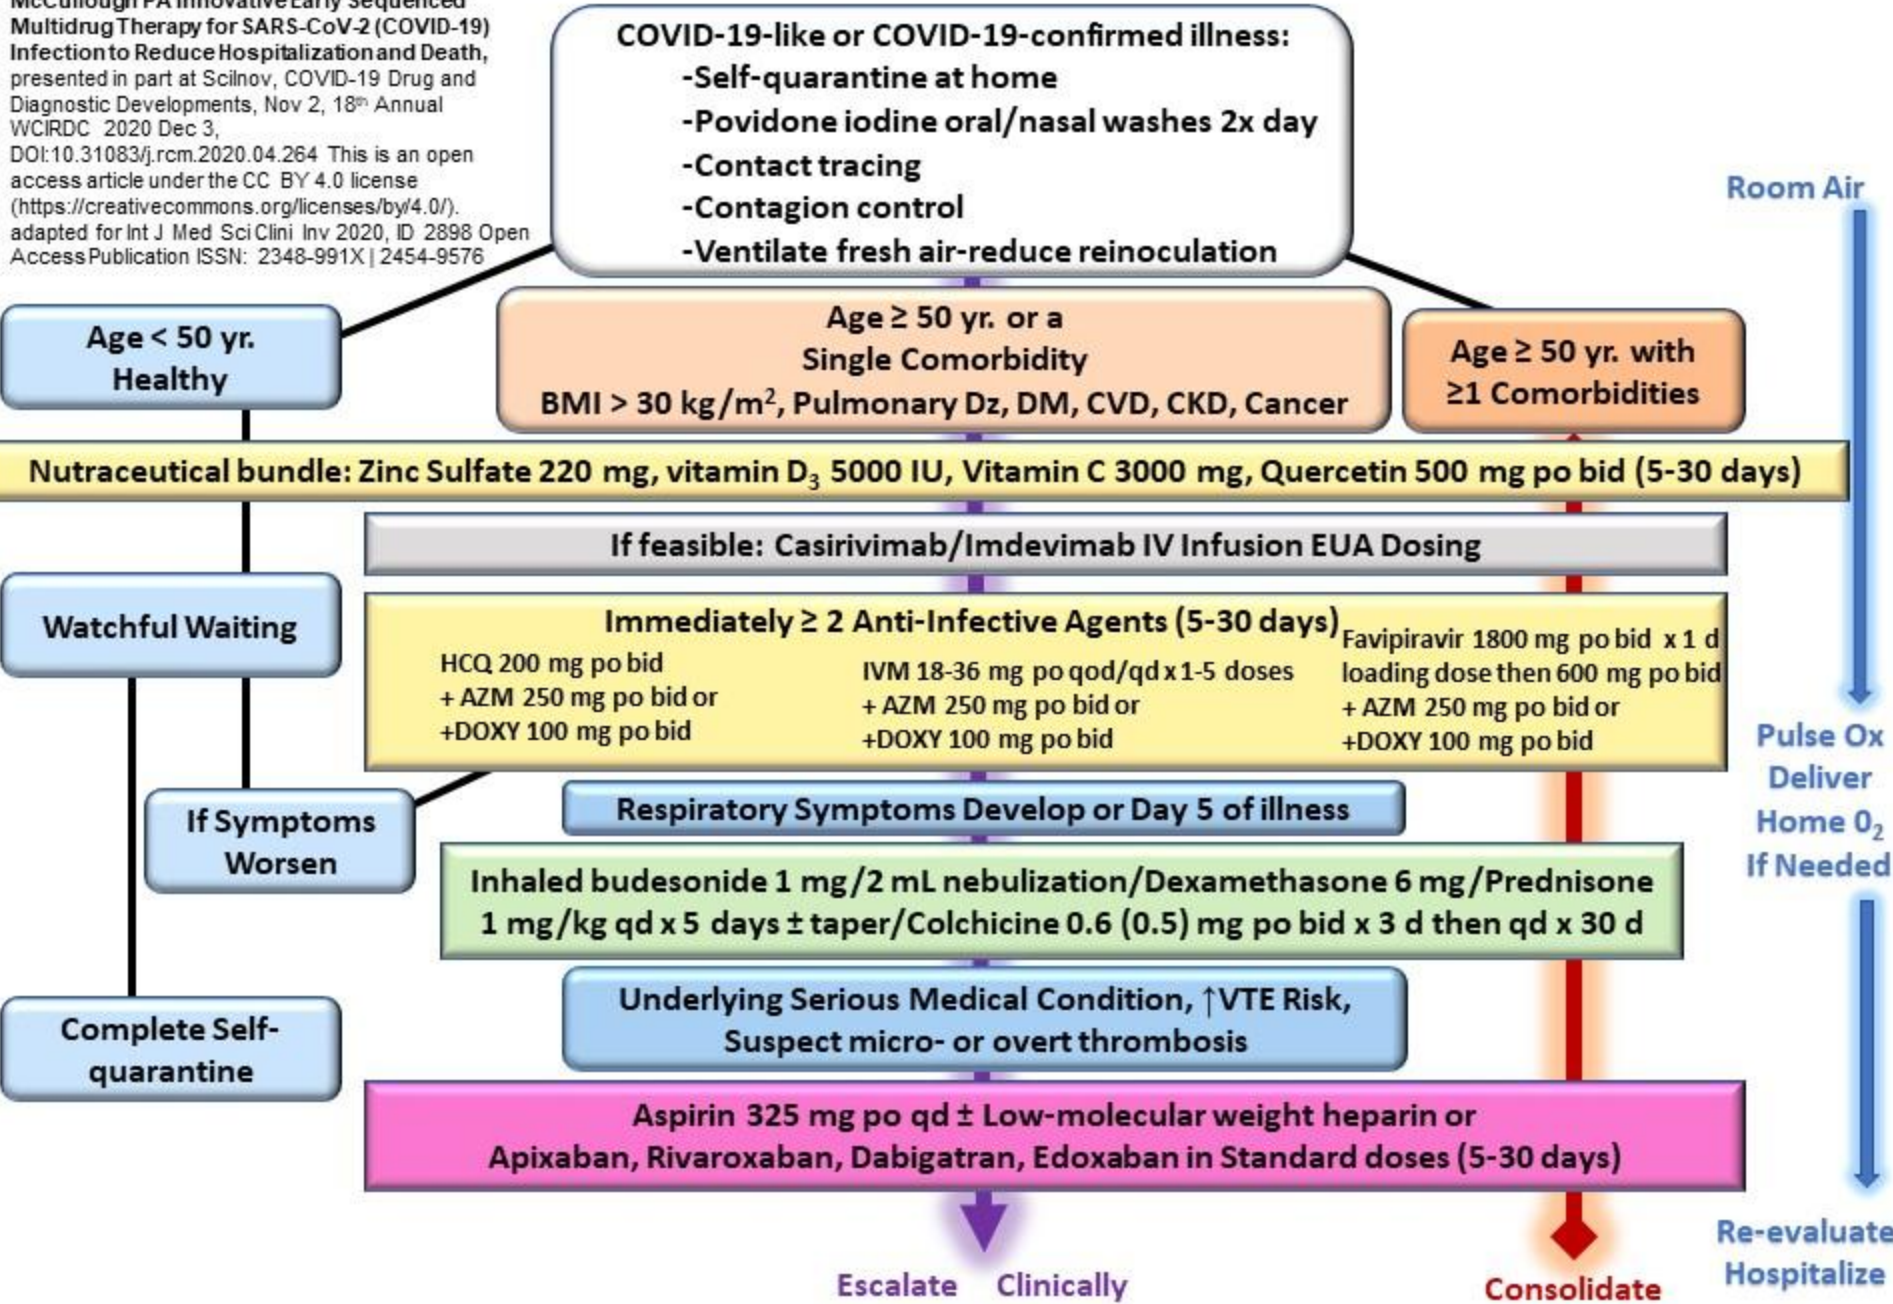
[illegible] Multidrug Therapy for SARS-CoV-2 (COVID-19) Infection to Reduce Hospitalization and Death, presented in part at Scilnov, COVID-19 Drug and Diagnostic Developments, Nov 2, 18th Annual WCIRDC 2020 Dec 3, DOI:10.31083/j.rcm.2020.04.264 This is an open access article under the CC BY 4.0 license (https://creativecommons.org/licenses/by/4.0/). adapted for Int J Med Sci Clini Inv 2020, ID 2898 Open Access Publication ISSN: 2348-991X | 2454-9576

COVID-19-like or COVID-19-confirmed illness:
-Self-quarantine at home
-Povidone iodine oral/nasal washes 2x day
-Contact tracing
-Contagion control
-Ventilate fresh air-reduce reinoculation

Room Air

Age < 50 yr. Healthy

Age ≥ 50 yr. or a Single Comorbidity BMI > 30 kg/m$^2$, Pulmonary Dz, DM, CVD, CKD, Cancer

Age ≥ 50 yr. with ≥1 Comorbidities

Nutraceutical bundle: Zinc Sulfate 220 mg, vitamin $D_3$ 5000 IU, Vitamin C 3000 mg, Quercetin 500 mg po bid (5-30 days)

If feasible: Casirivimab/Imdevimab IV Infusion EUA Dosing

Watchful Waiting

Immediately ≥ 2 Anti-Infective Agents (5-30 days)

HCQ 200 mg po bid
+ AZM 250 mg po bid or
+DOXY 100 mg po bid

IVM 18-36 mg po qod/qd x 1-5 doses
+ AZM 250 mg po bid or
+DOXY 100 mg po bid

Favipiravir 1800 mg po bid x 1 d loading dose then 600 mg po bid
+ AZM 250 mg po bid or
+DOXY 100 mg po bid

Pulse Ox Deliver Home $O_2$ If Needed

If Symptoms Worsen

Respiratory Symptoms Develop or Day 5 of illness

Inhaled budesonide 1 mg/2 mL nebulization/Dexamethasone 6 mg/Prednisone 1 mg/kg qd x 5 days ± taper/Colchicine 0.6 (0.5) mg po bid x 3 d then qd x 30 d

Complete Self-quarantine

Underlying Serious Medical Condition, ↑VTE Risk, Suspect micro- or overt thrombosis

Aspirin 325 mg po qd ± Low-molecular weight heparin or Apixaban, Rivaroxaban, Dabigatran, Edoxaban in Standard doses (5-30 days)

Re-evaluate Hospitalize

Escalate Clinically

Consolidate